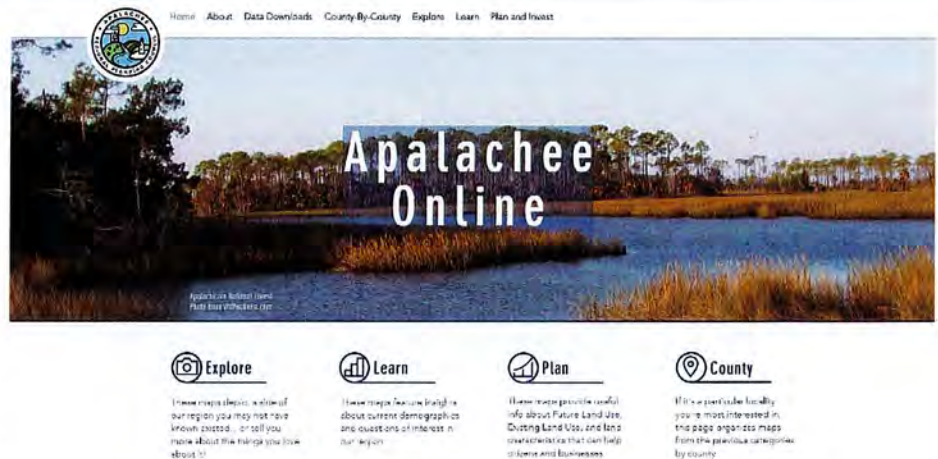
APALACHEE REGIONAL PLANNING COUNCIL

Home About Data Downloads County-By-County Explore Learn Plan and Invest

Apalachee Online

Apalachicola National Forest
Photo from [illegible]

Explore

These maps depict a slice of our region you may not have known existed... or tell you more about the things you love about it!

Learn

These maps feature insights about current demographics and questions of interest in our region.

Plan

These maps provide useful info about Future Land Use, Existing Land Use, and land characteristics that can help citizens and businesses

County

If it's a particular locality you're most interested in, this page organizes maps from the previous categories by county.